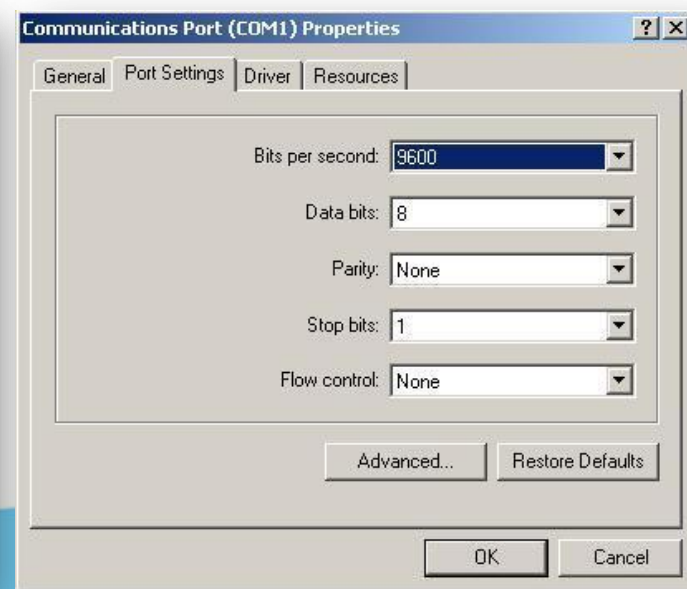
Communications Port (COM1) Properties

?
X

General
Port Settings
Driver
Resources

Bits per second: 9600

Data bits: 8

Parity: None

Stop bits: 1

Flow control: None

Advanced...
Restore Defaults

OK
Cancel